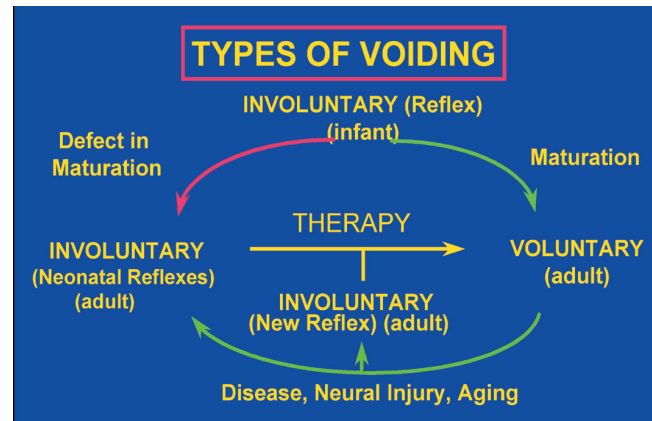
TYPES OF VOIDING

INVOLUNTARY (Reflex)
(infant)

Defect in Maturation

Maturation

INVOLUNTARY
(Neonatal Reflexes)
(adult)

THERAPY

VOLUNTARY
(adult)

INVOLUNTARY
(New Reflex) (adult)

Disease, Neural Injury, Aging